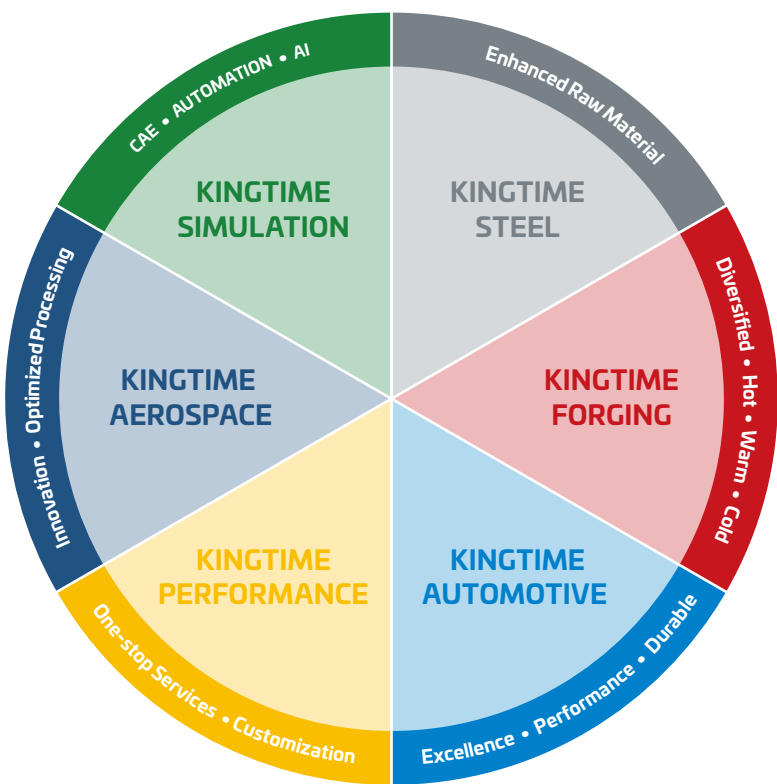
CAE • AUTOMATION • AI

KINGTIME SIMULATION

Enhanced Raw Material

KINGTIME STEEL

Innovation • Optimized Processing

KINGTIME AEROSPACE

Diversified • Hot • Warm • Cold

KINGTIME FORGING

One-stop Services • Customization

KINGTIME PERFORMANCE

Excellence • Performance • Durable

KINGTIME AUTOMOTIVE